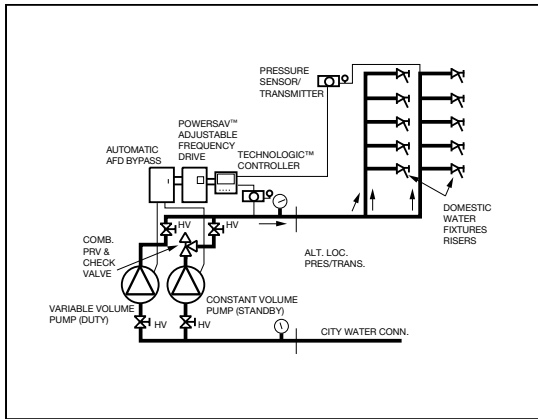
PRESSURE SENSOR/ TRANSMITTER

POWERSAV™ ADJUSTABLE FREQUENCY DRIVE

AUTOMATIC AFD BYPASS

TECHNOLOGIC™ CONTROLLER

HV

HV

COMB. PRV & CHECK VALVE

DOMESTIC WATER FIXTURES RISERS

ALT. LOC. PRES/TRANS.

VARIABLE VOLUME PUMP (DUTY)

CONSTANT VOLUME PUMP (STANDBY)

HV

HV

CITY WATER CONN.